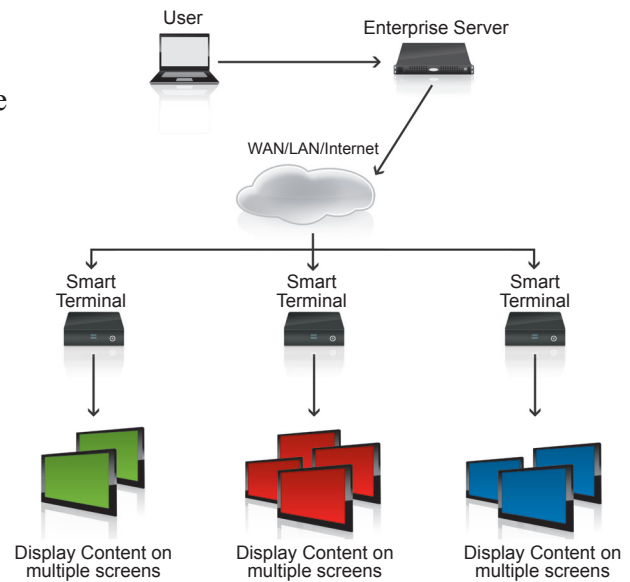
User

Enterprise Server

WAN/LAN/Internet

Smart Terminal

Smart Terminal

Smart Terminal

Display Content on multiple screens

Display Content on multiple screens

Display Content on multiple screens